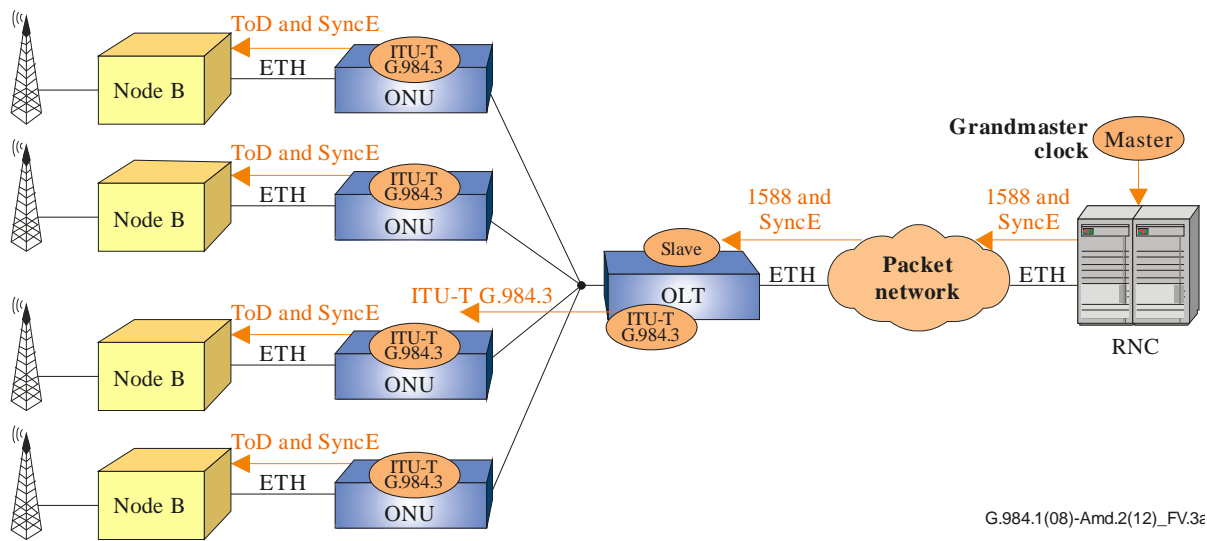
ToD and SyncE

ITU-T G.984.3

ETH

Node B

ONU

ToD and SyncE

ITU-T G.984.3

ETH

Node B

ONU

ToD and SyncE

ITU-T G.984.3

ETH

Node B

ONU

ToD and SyncE

ITU-T G.984.3

ETH

Node B

ONU

ITU-T G.984.3

Slave

OLT

ITU-T G.984.3

1588 and SyncE

ETH

Packet network

1588 and SyncE

ETH

Grandmaster clock

Master

RNC

G.984.1(08)-Amd.2(12)_FV.3a